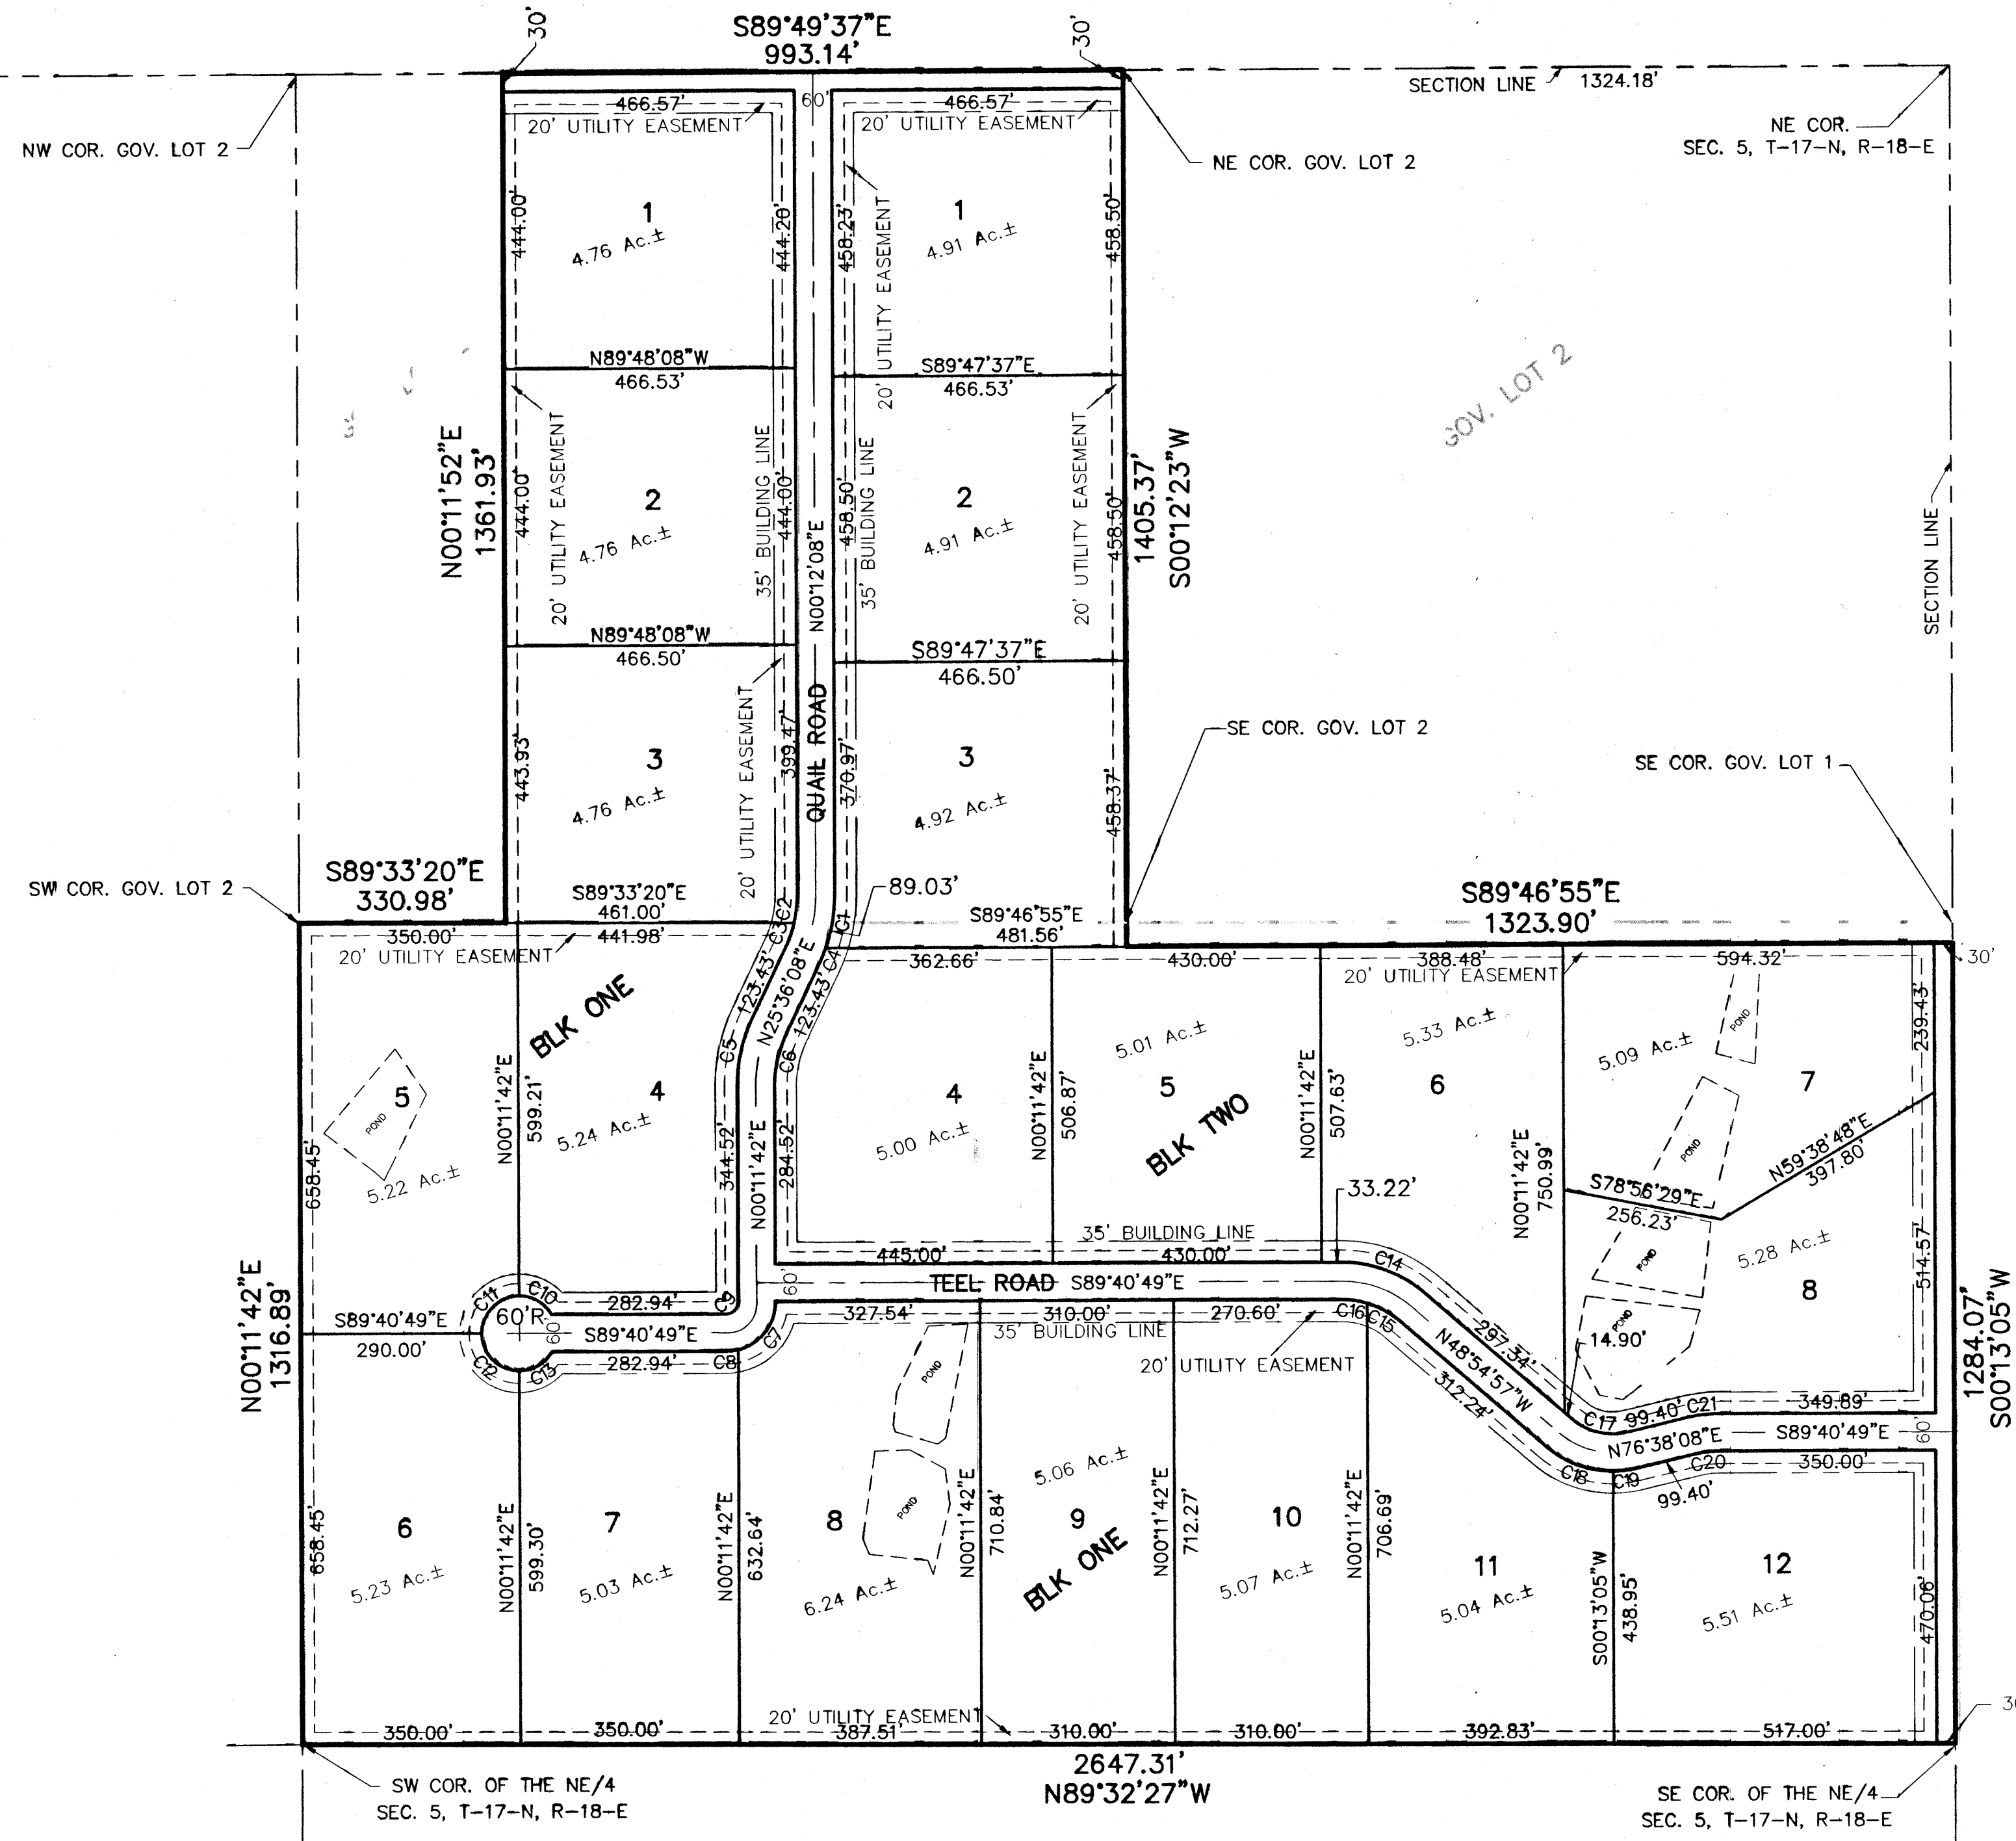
30'
S89°49'37"E
993.14'
30'
SECTION LINE
1324.18'
NW COR. GOV. LOT 2
NE COR.
SEC. 5, T-17-N, R-18-E
NE COR. GOV. LOT 2
466.57'
20' UTILITY EASEMENT
60'
466.57'
20' UTILITY EASEMENT
1
4.76 Ac.±
444.00'
444.20'
458.23'
20' UTILITY EASEMENT
1
4.91 Ac.±
458.50'
N89°48'08"W
466.53'
S89°47'37"E
466.53'
GOV. LOT 2
N00°11'52"E
1361.93'
20' UTILITY EASEMENT
444.00'
2
4.76 Ac.±
35' BUILDING LINE
444.00'
N00°12'08"E
458.50'
35' BUILDING LINE
2
4.91 Ac.±
20' UTILITY EASEMENT
458.50'
1405.37'
S00°12'23"W
SECTION LINE
N89°48'08"W
466.50'
S89°47'37"E
466.50'
20' UTILITY EASEMENT
443.93'
3
4.76 Ac.±
399.47'
QUAIL ROAD
370.97'
3
4.92 Ac.±
458.37'
SE COR. GOV. LOT 2
SE COR. GOV. LOT 1
SW COR. GOV. LOT 2
S89°33'20"E
330.98'
S89°33'20"E
461.00'
C2
C3
C1
89.03'
S89°46'55"E
481.56'
S89°46'55"E
1323.90'
350.00'
441.98'
20' UTILITY EASEMENT
123.43'
N25°36'08"E
123.43'
C4
362.66'
430.00'
388.48'
20' UTILITY EASEMENT
594.32'
30'
BLK ONE
C5
C6
5.01 Ac.±
5.33 Ac.±
5.09 Ac.±
POND
239.43'
5
POND
4
N00°11'42"E
599.21'
5.24 Ac.±
344.52'
284.52'
4
5.00 Ac.±
N00°11'42"E
506.87'
5
BLK TWO
N00°11'42"E
507.63'
6
N00°11'42"E
750.99'
7
POND
N59°38'48"E
397.80'
658.45'
5.22 Ac.±
N00°11'42"E
33.22'
S78°56'29"E
256.23'
POND
5.28 Ac.±
8
514.57'
35' BUILDING LINE
445.00'
430.00'
C14
C10
C11
282.94'
C9
60'
TEEL ROAD S89°40'49"E
S89°40'49"E
290.00'
60'R
60
S89°40'49"E
327.54'
310.00'
35' BUILDING LINE
270.60'
C16
C15
297.34'
POND
14.90'
1284.07'
S00°13'05"W
N00°11'42"E
1316.89'
C12
C13
282.94'
C8
C7
POND
20' UTILITY EASEMENT
N48°54'57"W
312.24'
C17
99.40'
C21
349.89'
N76°38'08"E
S89°40'49"E
60'
C18
C19
C20
350.00'
99.40'
POND
5.06 Ac.±
6
5.23 Ac.±
658.45'
N00°11'42"E
599.30'
7
5.03 Ac.±
N00°11'42"E
632.64'
8
6.24 Ac.±
N00°11'42"E
710.84'
9
BLK ONE
N00°11'42"E
712.27'
10
5.07 Ac.±
N00°11'42"E
706.69'
11
5.04 Ac.±
S00°13'05"W
438.95'
12
5.51 Ac.±
470.06'
20' UTILITY EASEMENT
350.00'
350.00'
387.51'
310.00'
310.00'
392.83'
517.00'
30
2647.31'
N89°32'27"W
SW COR. OF THE NE/4
SEC. 5, T-17-N, R-18-E
SE COR. OF THE NE/4
SEC. 5, T-17-N, R-18-E